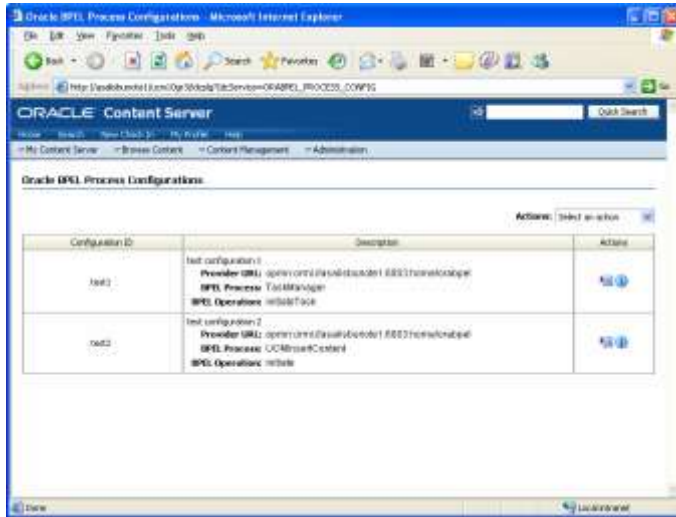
Oracle BPEL Process Configurations - Microsoft Internet Explorer

File Edit View Favorites Tools Help

Back Search Favorites

Address http://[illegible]?IdcService=ORABPEL_PROCESS_CONFIG

ORACLE Content Server

Quick Search

Home Search New Check In My Profile Help

My Content Server Browse Content Content Management Administration

Oracle BPEL Process Configurations

Actions: Select an action

| Configuration ID | Description | Actions |
|---|---|---|
| test1 | test configuration 1<br>Provider URL: opmn:ormi://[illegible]:6003:home/orabpel<br>BPEL Process: TaskManager<br>BPEL Operations: initiateTask | |
| test2 | test configuration 2<br>Provider URL: opmn:ormi://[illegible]:6003:home/orabpel<br>BPEL Process: UCMInsertContent<br>BPEL Operations: initiate | |

Done

Local intranet